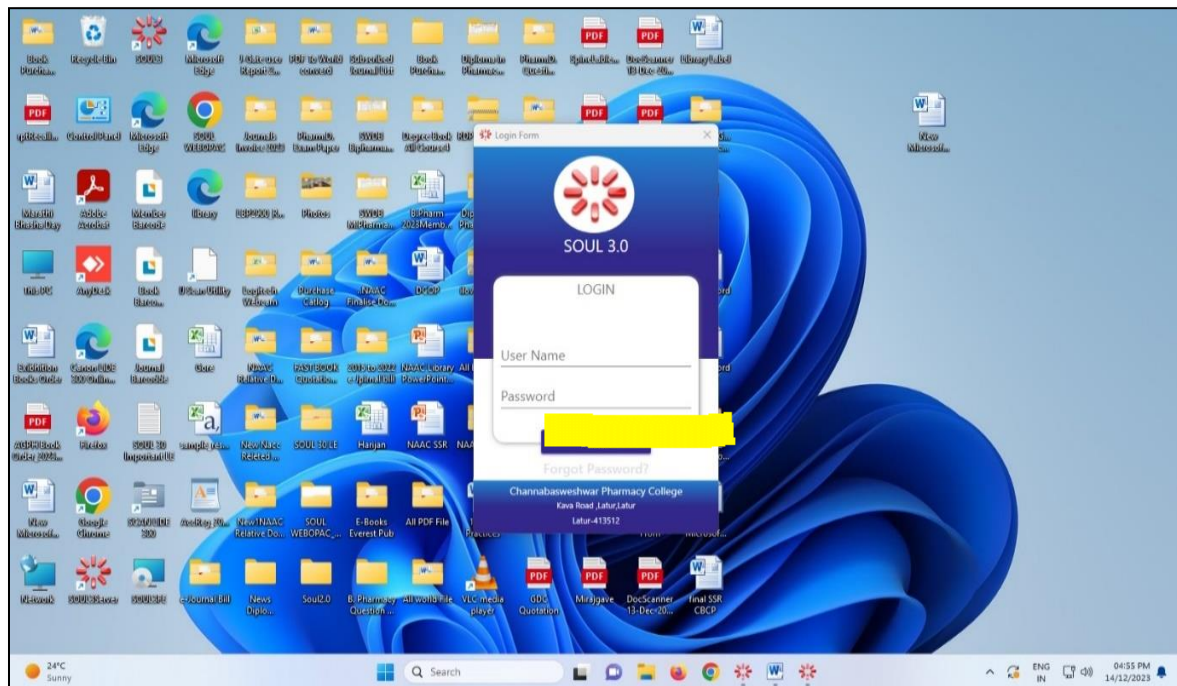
Book Purcha... Recycle Bin SOUL3 Microsoft Edge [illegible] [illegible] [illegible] Book Purcha... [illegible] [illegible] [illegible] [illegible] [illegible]

PDF PDF

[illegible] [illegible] Microsoft Edge SOUL WEBOPAC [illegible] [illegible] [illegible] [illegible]

New Microsoft...

Login Form

SOUL 3.0

LOGIN

User Name

Password

Forgot Password?

Channabasweshwar Pharmacy College
Kava Road ,Latur,Latur
Latur-413512

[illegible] Adobe Acrobat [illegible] library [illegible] Photos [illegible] B.Pharm 2023Memb...

This PC AnyDesk Book Barco... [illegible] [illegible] Purchase Catlog... NAAC Finalise Do... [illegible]

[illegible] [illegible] Journal Barcode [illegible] NAAC Relative D... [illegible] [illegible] NAAC Library PowerPoint...

PDF

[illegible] Firefox SOUL 3.0 Important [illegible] sample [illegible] New Naac Releted... SOUL 3.0 LE Hanjan NAAC SSR

New Microsoft... Google Chrome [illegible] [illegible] New1NAAC Relative Do... SOUL WEBOPAC_... E-Books Everest Pub All PDF File Practices

Network SOUL3Server SOULSER e-Journal Bill News Diplo... Soul2.0 B.Pharmacy Question ... All world file VLC media player GDC Quotation Mirajgave DocScanner 13-Dec-20... Final SSR CBCP

24°C Sunny

Search

ENG IN 04:55 PM 14/12/2023